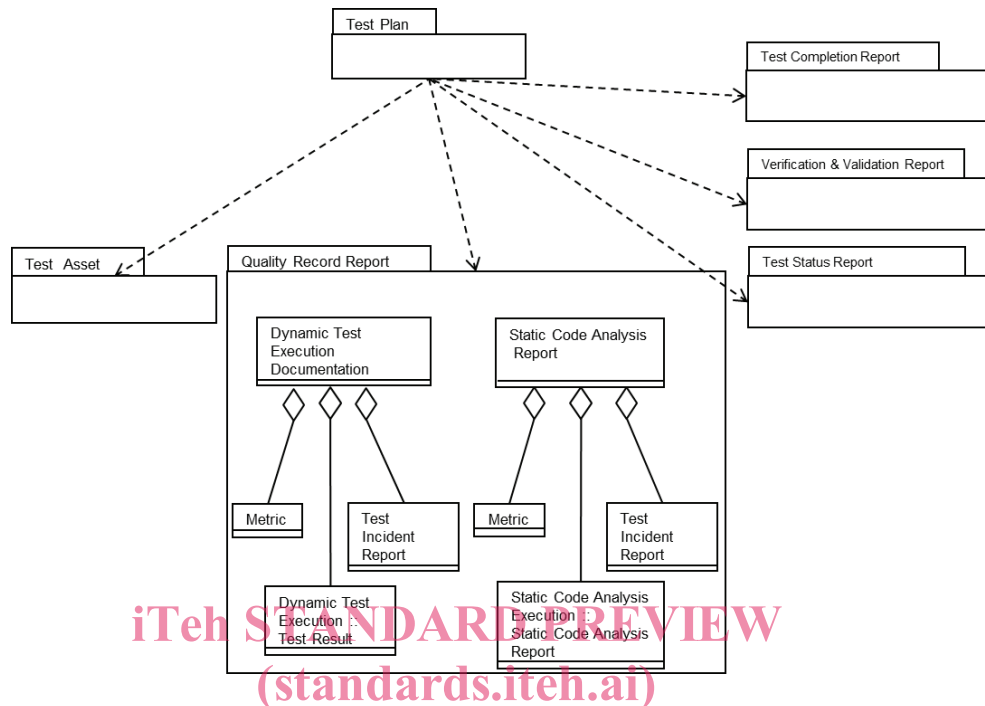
Test Plan

Test Completion Report

Verification & Validation Report

Test Status Report

Test Asset

Quality Record Report

Dynamic Test Execution Documentation

Static Code Analysis Report

Metric

Test Incident Report

Metric

Test Incident Report

Dynamic Test Execution :: Test Result

Static Code Analysis Execution :: Static Code Analysis Report

iTeh STANDARD PREVIEW
(standards.iteh.ai)